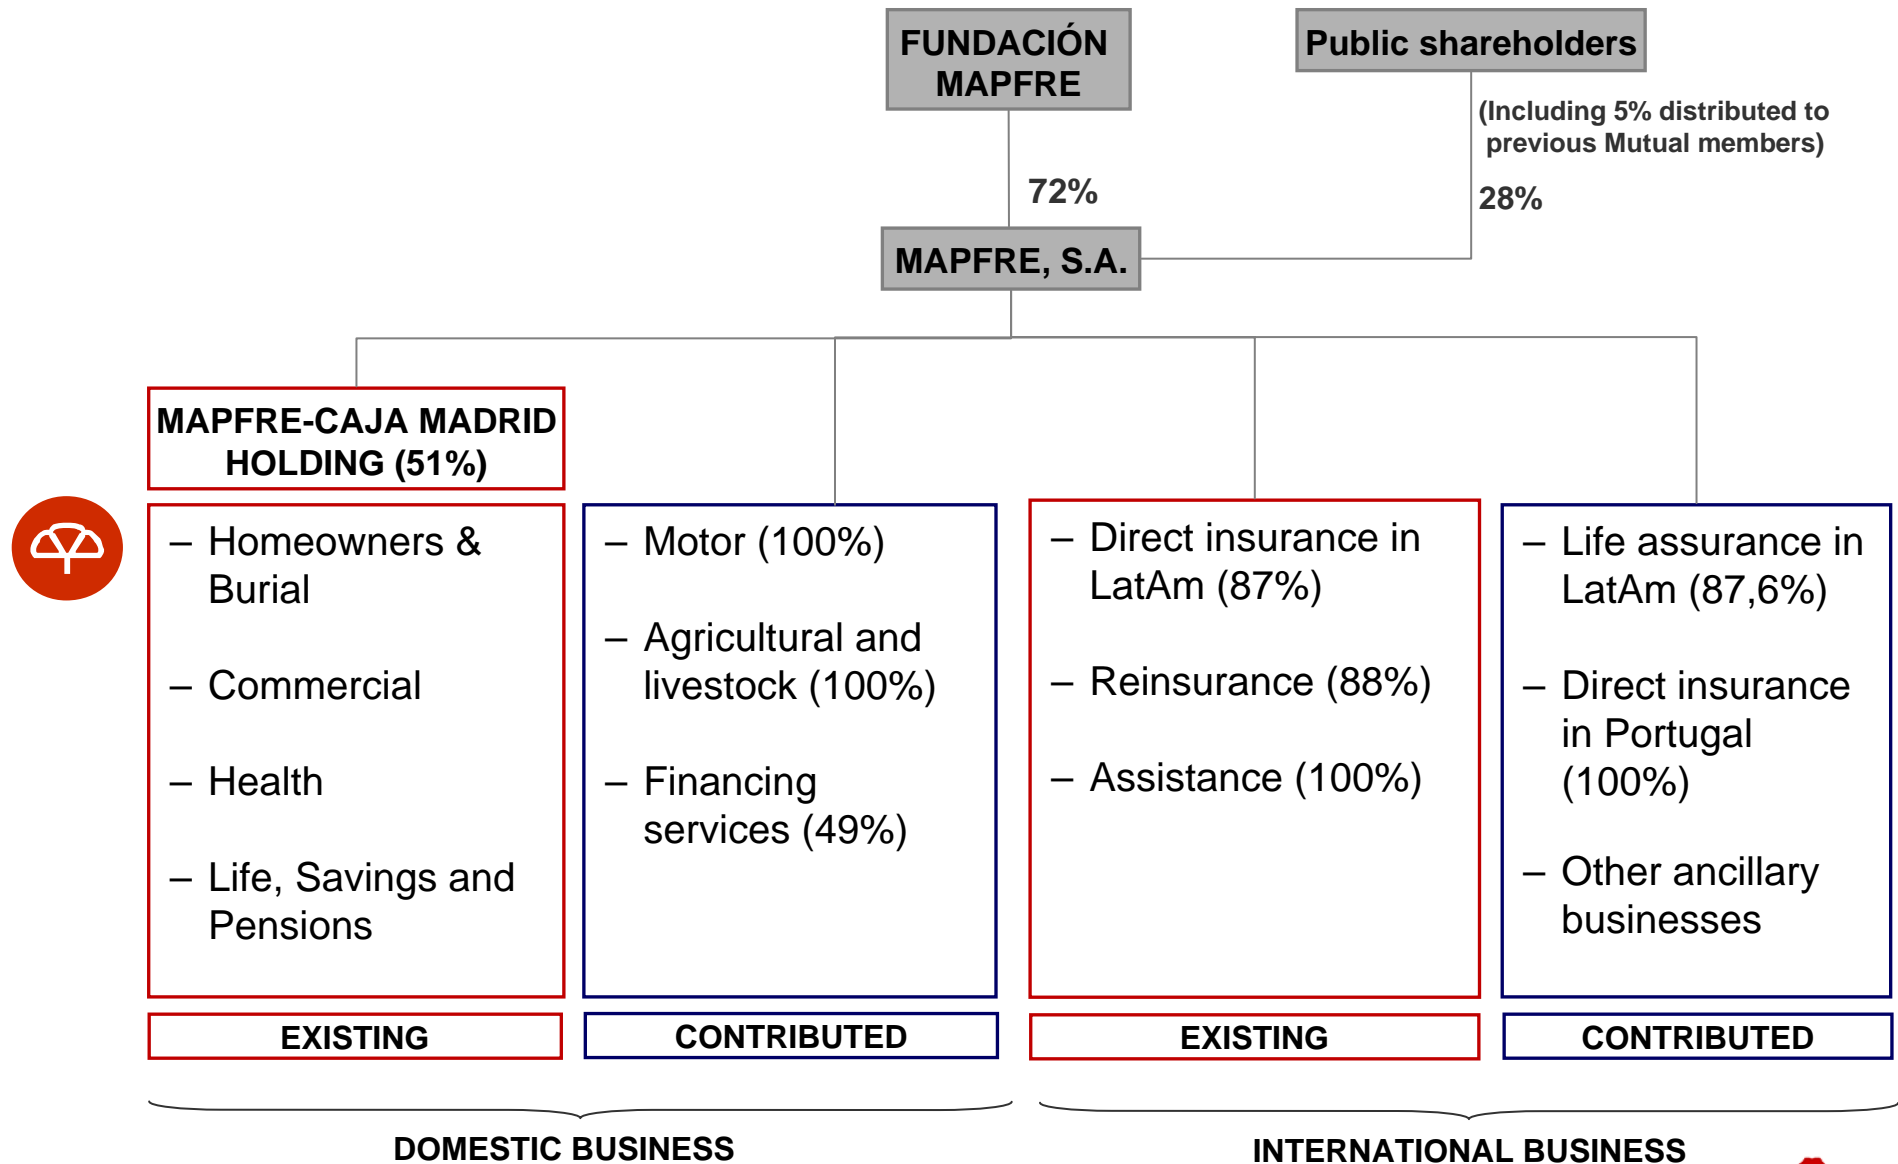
FUNDACIÓN MAPFRE

Public shareholders

(Including 5% distributed to previous Mutual members)

72%

28%

MAPFRE, S.A.

MAPFRE-CAJA MADRID HOLDING (51%)

– Homeowners & Burial
– Commercial
– Health
– Life, Savings and Pensions

– Motor (100%)
– Agricultural and livestock (100%)
– Financing services (49%)

– Direct insurance in LatAm (87%)
– Reinsurance (88%)
– Assistance (100%)

– Life assurance in LatAm (87,6%)
– Direct insurance in Portugal (100%)
– Other ancillary businesses

EXISTING

CONTRIBUTED

EXISTING

CONTRIBUTED

DOMESTIC BUSINESS

INTERNATIONAL BUSINESS